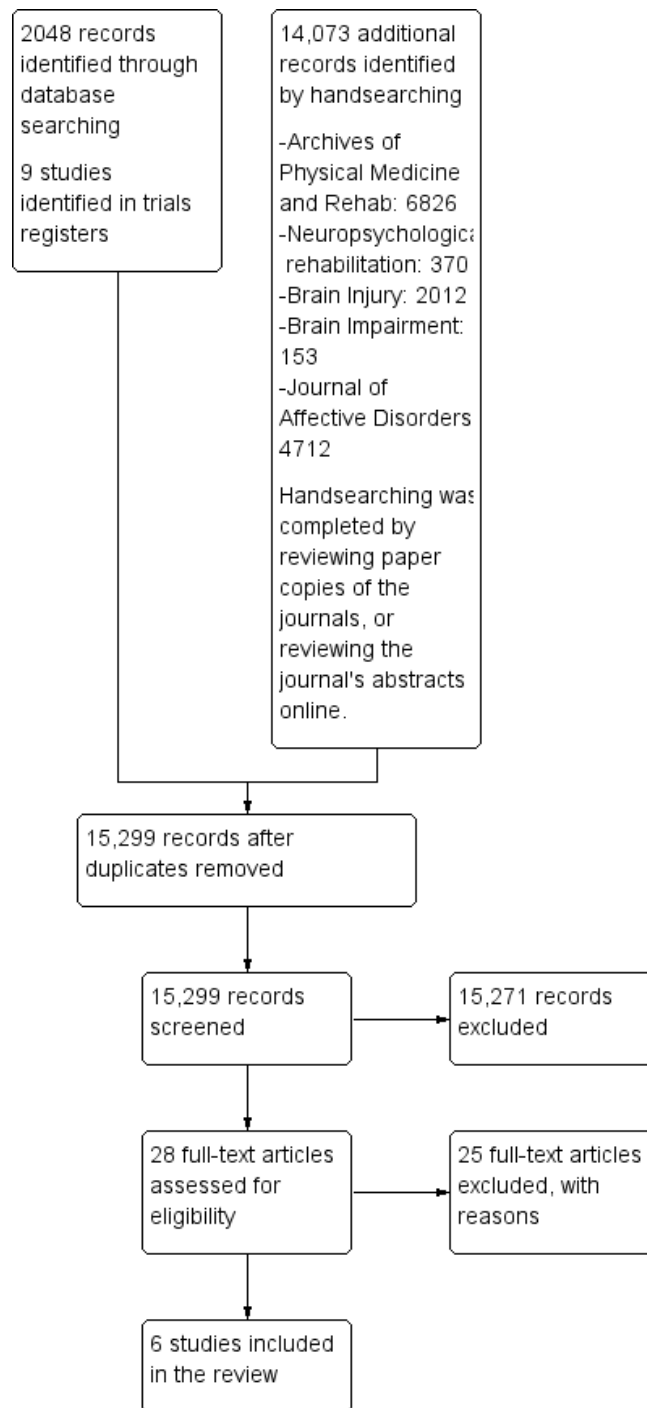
2048 records identified through database searching

9 studies identified in trials registers

14,073 additional records identified by handsearching

-Archives of Physical Medicine and Rehab: 6826
-Neuropsychologica rehabilitation: 370
-Brain Injury: 2012
-Brain Impairment: 153
-Journal of Affective Disorders 4712

Handsearching was completed by reviewing paper copies of the journals, or reviewing the journal's abstracts online.

15,299 records after duplicates removed

15,299 records screened

15,271 records excluded

28 full-text articles assessed for eligibility

25 full-text articles excluded, with reasons

6 studies included in the review